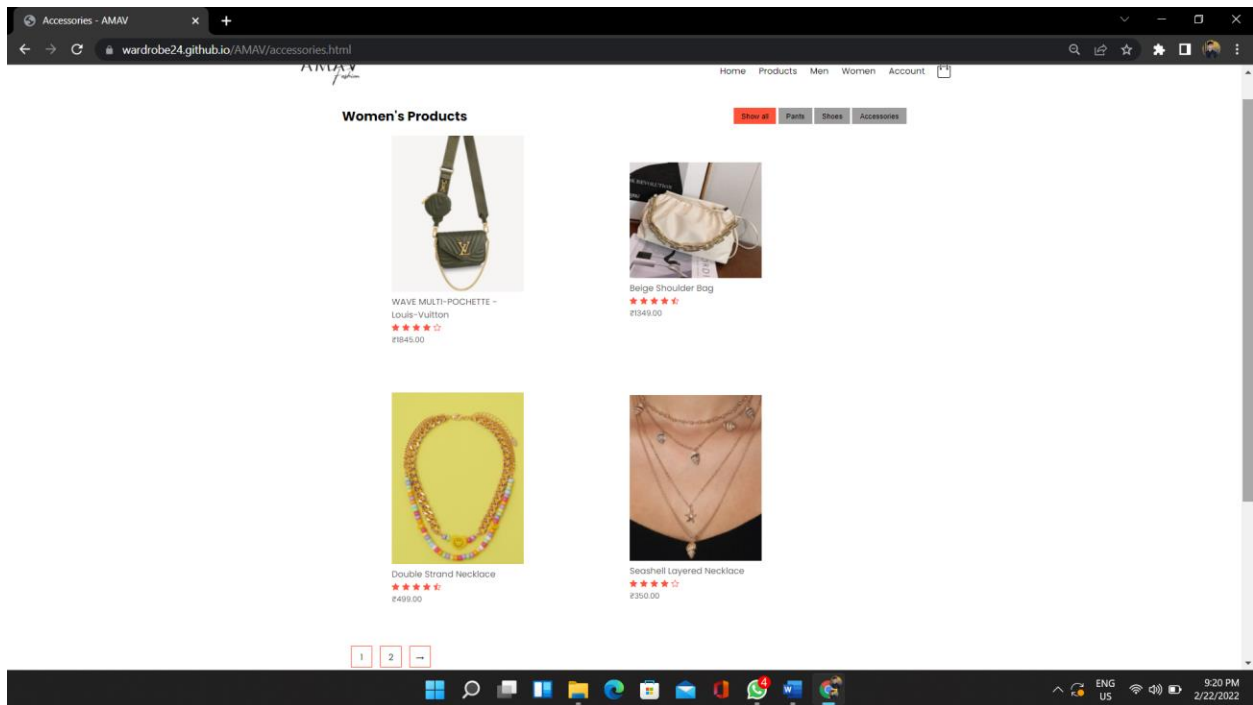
Accessories - AMAV

wardrobe24.github.io/AMAV/accessories.html

AMAV
Fashion

Home Products Men Women Account

Women's Products

Show all Pants Shoes Accessories

WAVE MULTI-POCHETTE - Louis-Vuitton
★★★★☆
₹1845.00

Beige Shoulder Bag
★★★★★
₹1349.00

Double Strand Necklace
★★★★★
₹499.00

Seashell Layered Necklace
★★★★☆
₹350.00

1 2 →

ENG US
9:20 PM
2/22/2022